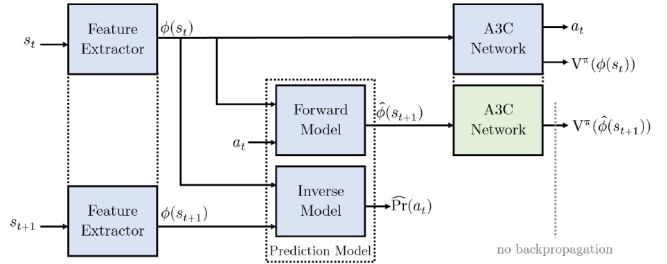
$s_t$

Feature Extractor

$\phi(s_t)$

A3C Network

$a_t$

$V^{\pi}(\phi(s_t))$

Forward Model

$\hat{\phi}(s_{t+1})$

A3C Network

$V^{\pi}(\hat{\phi}(s_{t+1}))$

$a_t$

Inverse Model

$\widehat{\Pr}(a_t)$

$s_{t+1}$

Feature Extractor

$\phi(s_{t+1})$

Prediction Model

no backpropagation